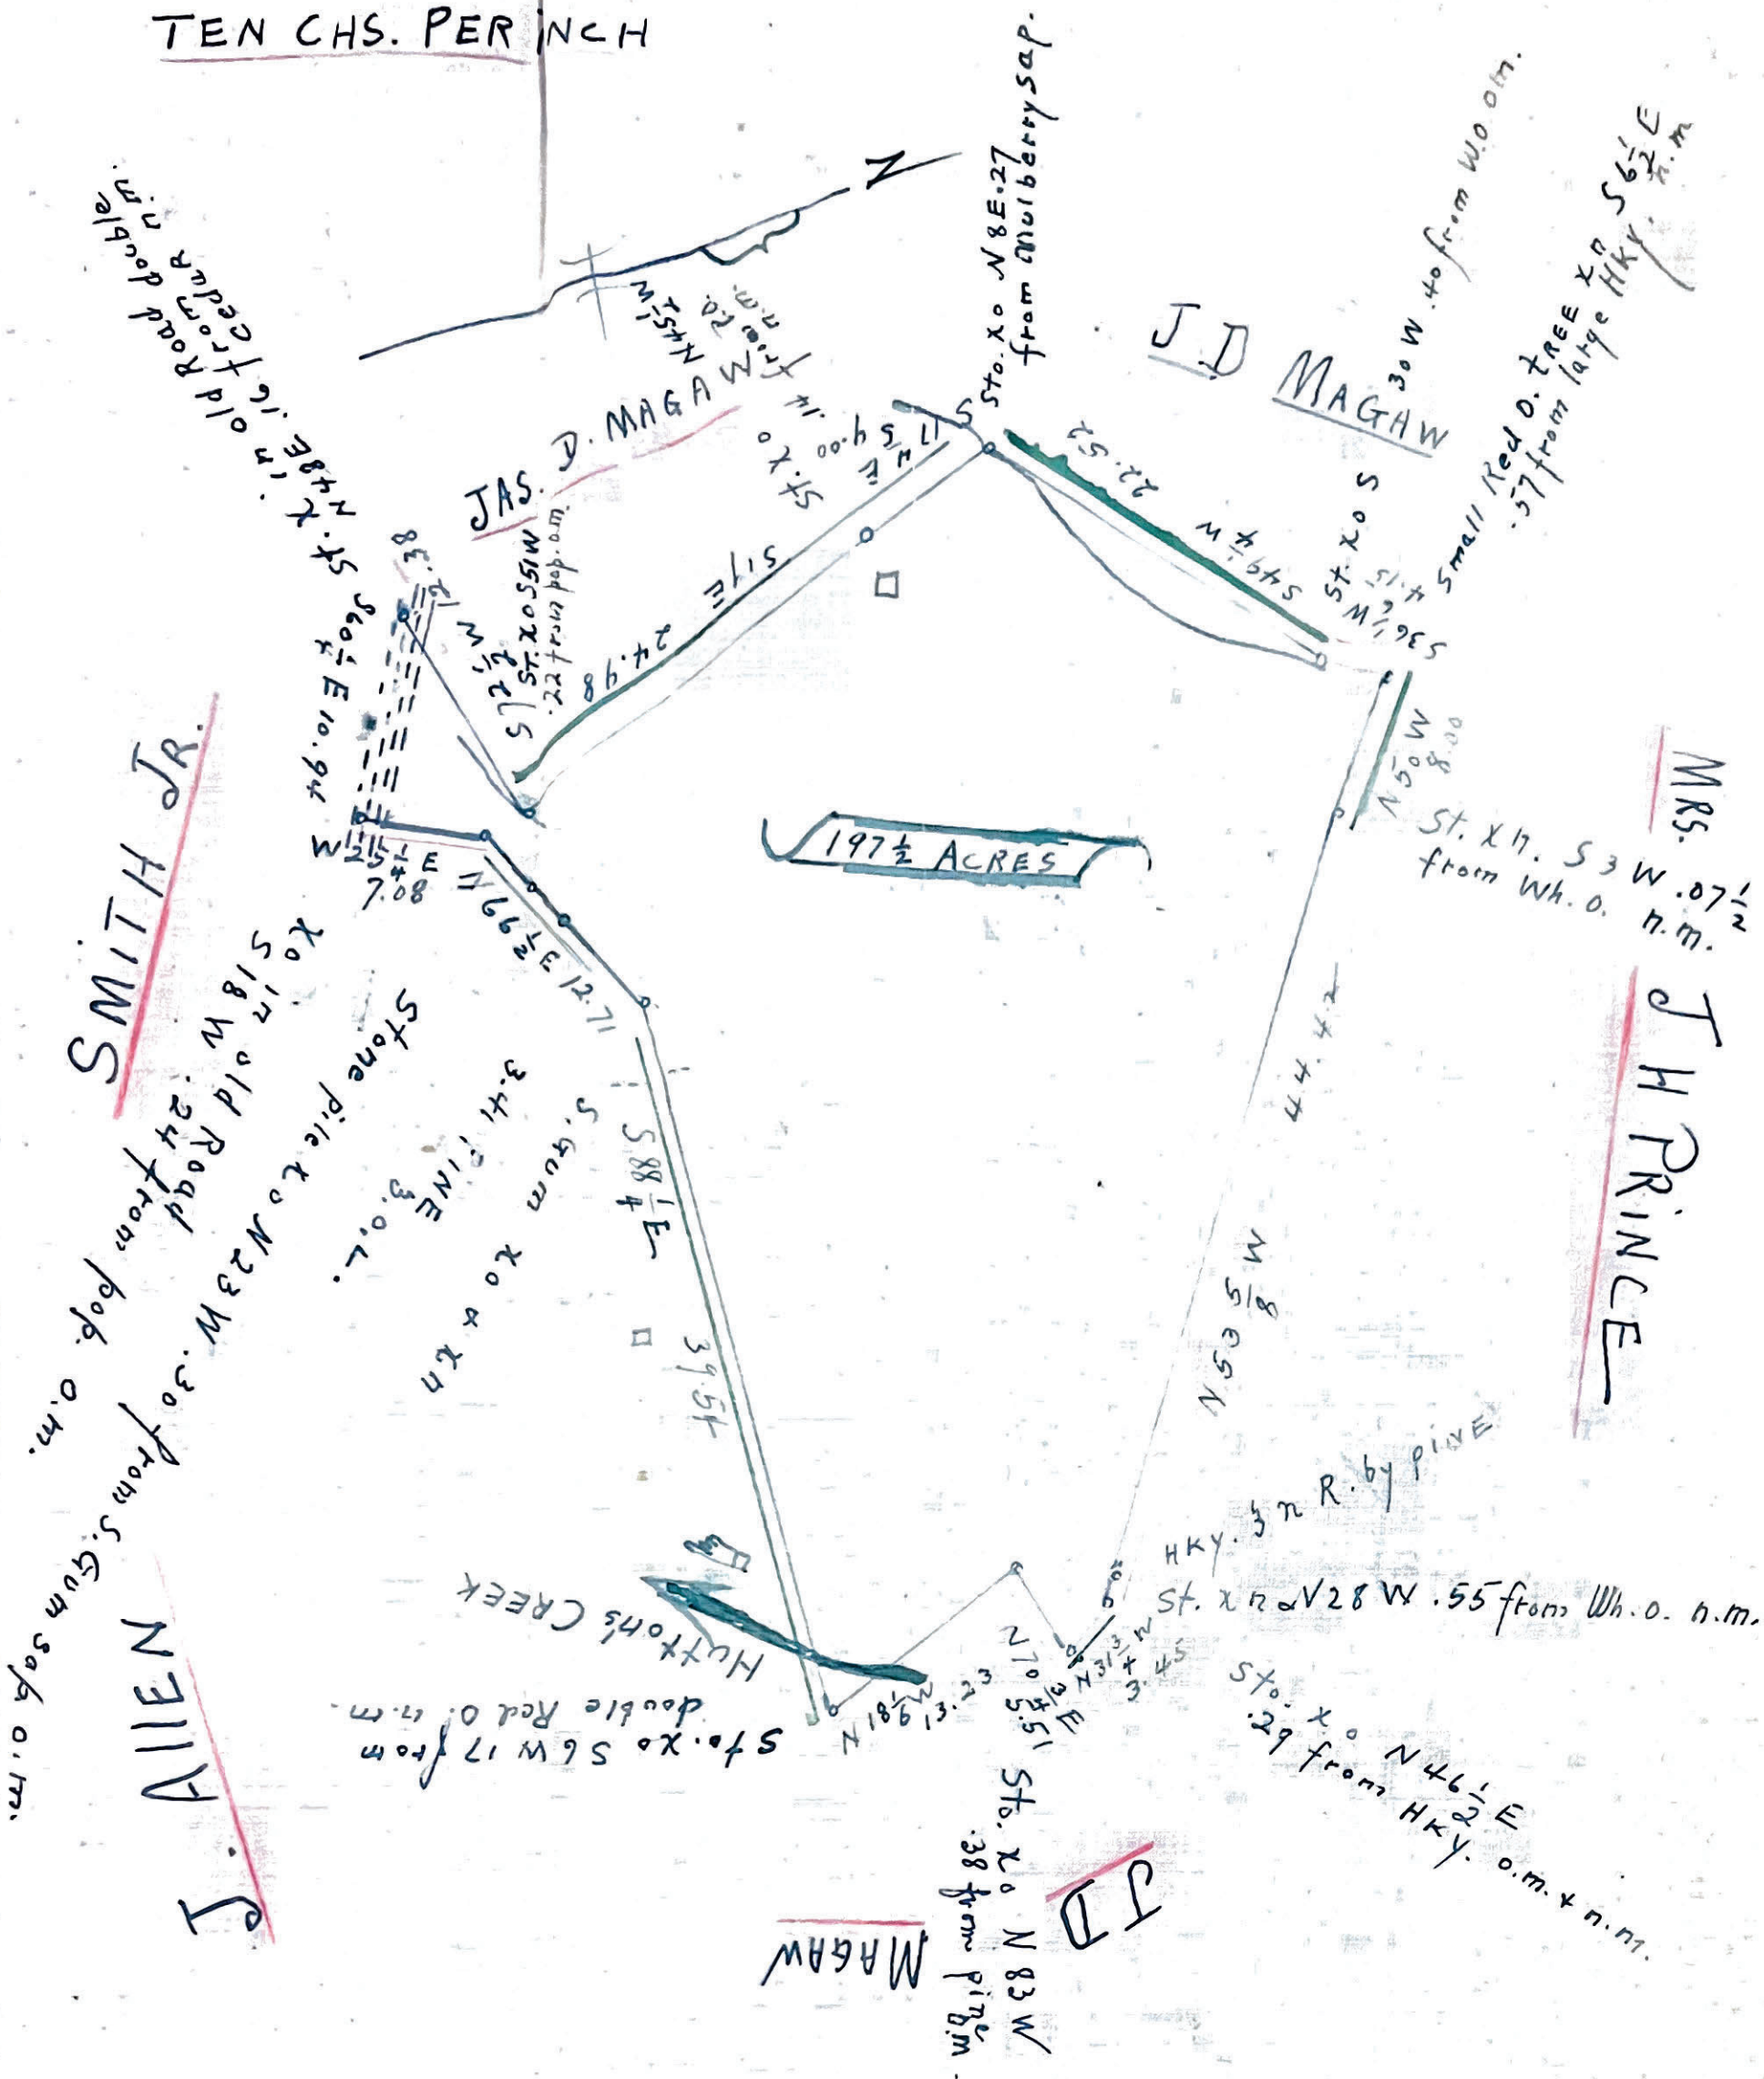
TEN CHS. PER INCH

N

N45W .22 from W. o.m.

St. x in old Road double N48E .16 from Cedar n.m.

JAS. D. MAGAW

St. x o N 8 E .27 from Mulberry sap.

J D MAGAW

30 W .40 from W. o. o.m.

St. x o S 36 1/4 W .15 1/4 Small Red O. tree x n S 6 1/2 E .57 from large HKY. n.m.

St. x o S 17 1/4 E 9.00 .14

S 49 1/4 W 22.52

St. x o S 55 W .22 from pop. o.m.

S 72 1/2 W 3.38

S 1/2 E 24.98

S 60 1/4 E 10.94

W 25 1/4 E 7.08

SMITH JR.

N 66 1/4 E 12.71

197 1/2 ACRES

N 50 W 8.00

MRS. J H PRINCE

St. x n. S 3 W .07 1/2 from Wh. O. n.m.

x o in old Road N 18 W .24 from pop. o.m.

Stone pile x o N 23 W .30 from S. Gum sap o.m.

3.41 PINE 3. o.l.

S. Gum x o x n

S 88 1/4 E 39.54

44.42

N 53 5/8 W

HKY. 3 n R. by PINE

HUXTON'S CREEK

St. x n o V 28 W .55 from Wh. O. n.m.

N 31 3/4 W 3.45

N 70 3/4 E 5.51

N 18 1/6 W 13.23

Sto. x o S 6 W 17 from double Red O. n.m.

Sto. x o N 46 1/2 E .29 from HKY. o.m. x n.m.

J. AllEN

Sto. x o N 83 W .38 from pine

J D MAGAW